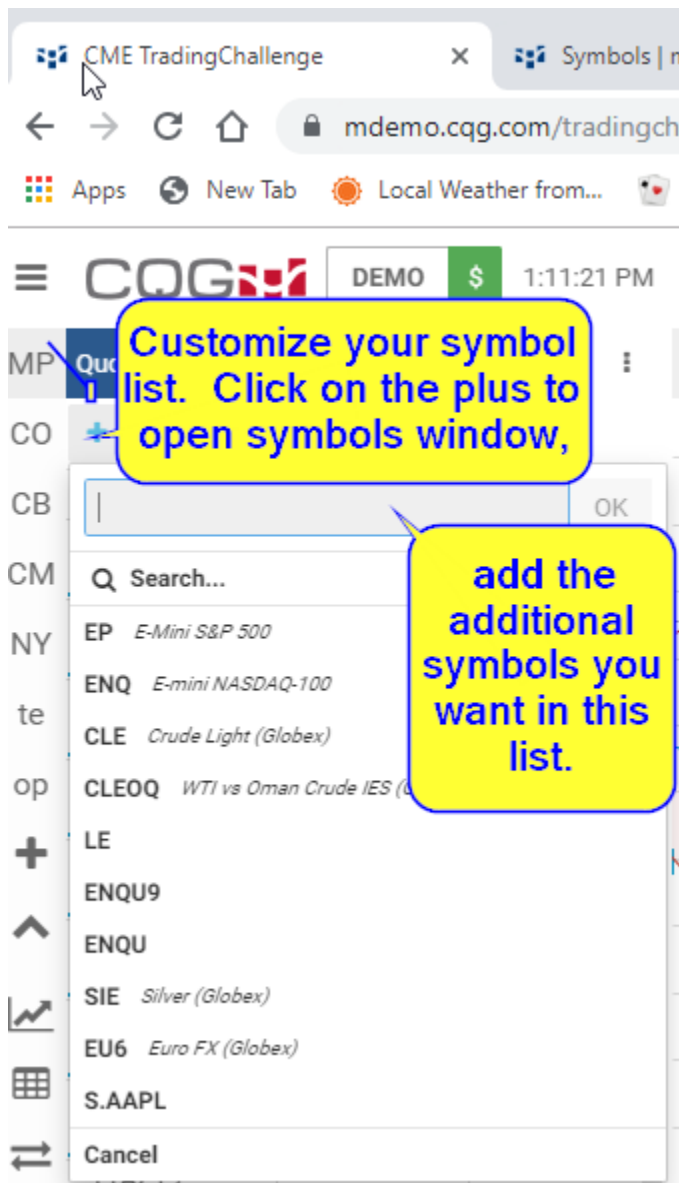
CME TradingChallenge ×

Symbols | m

mdemo.cqg.com/tradingch

Apps New Tab Local Weather from...

CQG DEMO $ 1:11:21 PM

MP Quo

CO

CB

CM

NY

te

op

Customize your symbol list. Click on the plus to open symbols window,

OK

add the additional symbols you want in this list.

Search...

EP E-Mini S&P 500

ENQ E-mini NASDAQ-100

CLE Crude Light (Globex)

CLEOQ WTI vs Oman Crude IES (

LE

ENQU9

ENQU

SIE Silver (Globex)

EU6 Euro FX (Globex)

S.AAPL

Cancel